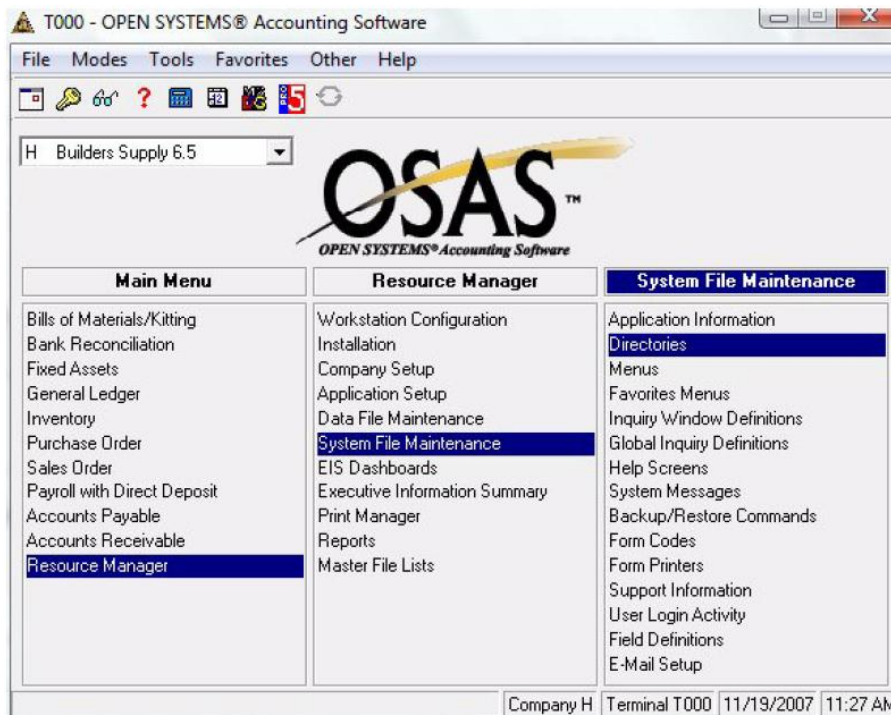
T000 - OPEN SYSTEMS® Accounting Software

File Modes Tools Favorites Other Help

H Builders Supply 6.5

OSAS™
OPEN SYSTEMS® Accounting Software

Main Menu
Bills of Materials/Kitting
Bank Reconciliation
Fixed Assets
General Ledger
Inventory
Purchase Order
Sales Order
Payroll with Direct Deposit
Accounts Payable
Accounts Receivable
Resource Manager

Resource Manager
Workstation Configuration
Installation
Company Setup
Application Setup
Data File Maintenance
System File Maintenance
EIS Dashboards
Executive Information Summary
Print Manager
Reports
Master File Lists

System File Maintenance
Application Information
Directories
Menus
Favorites Menus
Inquiry Window Definitions
Global Inquiry Definitions
Help Screens
System Messages
Backup/Restore Commands
Form Codes
Form Printers
Support Information
User Login Activity
Field Definitions
E-Mail Setup

Company H | Terminal T000 | 11/19/2007 | 11:27 AM